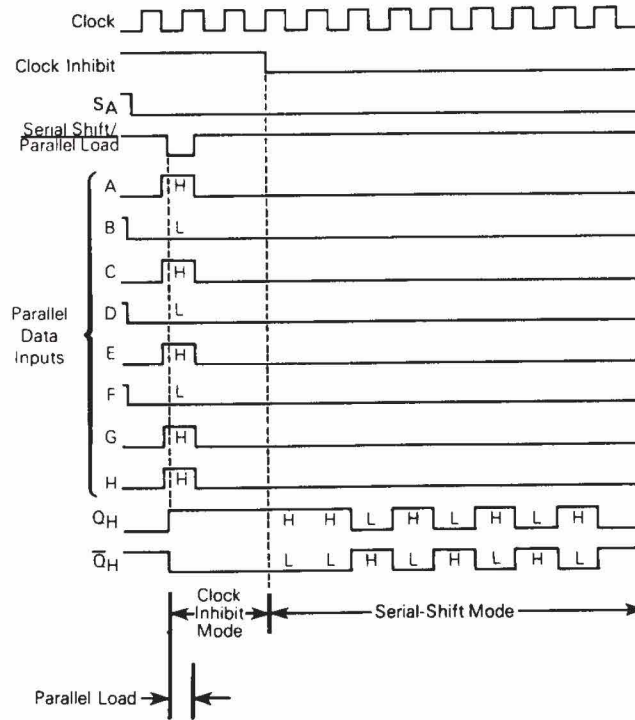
Clock

Clock Inhibit

$S_A$

Serial Shift/ Parallel Load

Parallel Data Inputs

A H

B L

C H

D L

E H

F L

G H

H H

$Q_H$ H H L H L H L H

$\overline{Q}_H$ L L H L H L H L

Clock Inhibit Mode

Serial-Shift Mode

Parallel Load